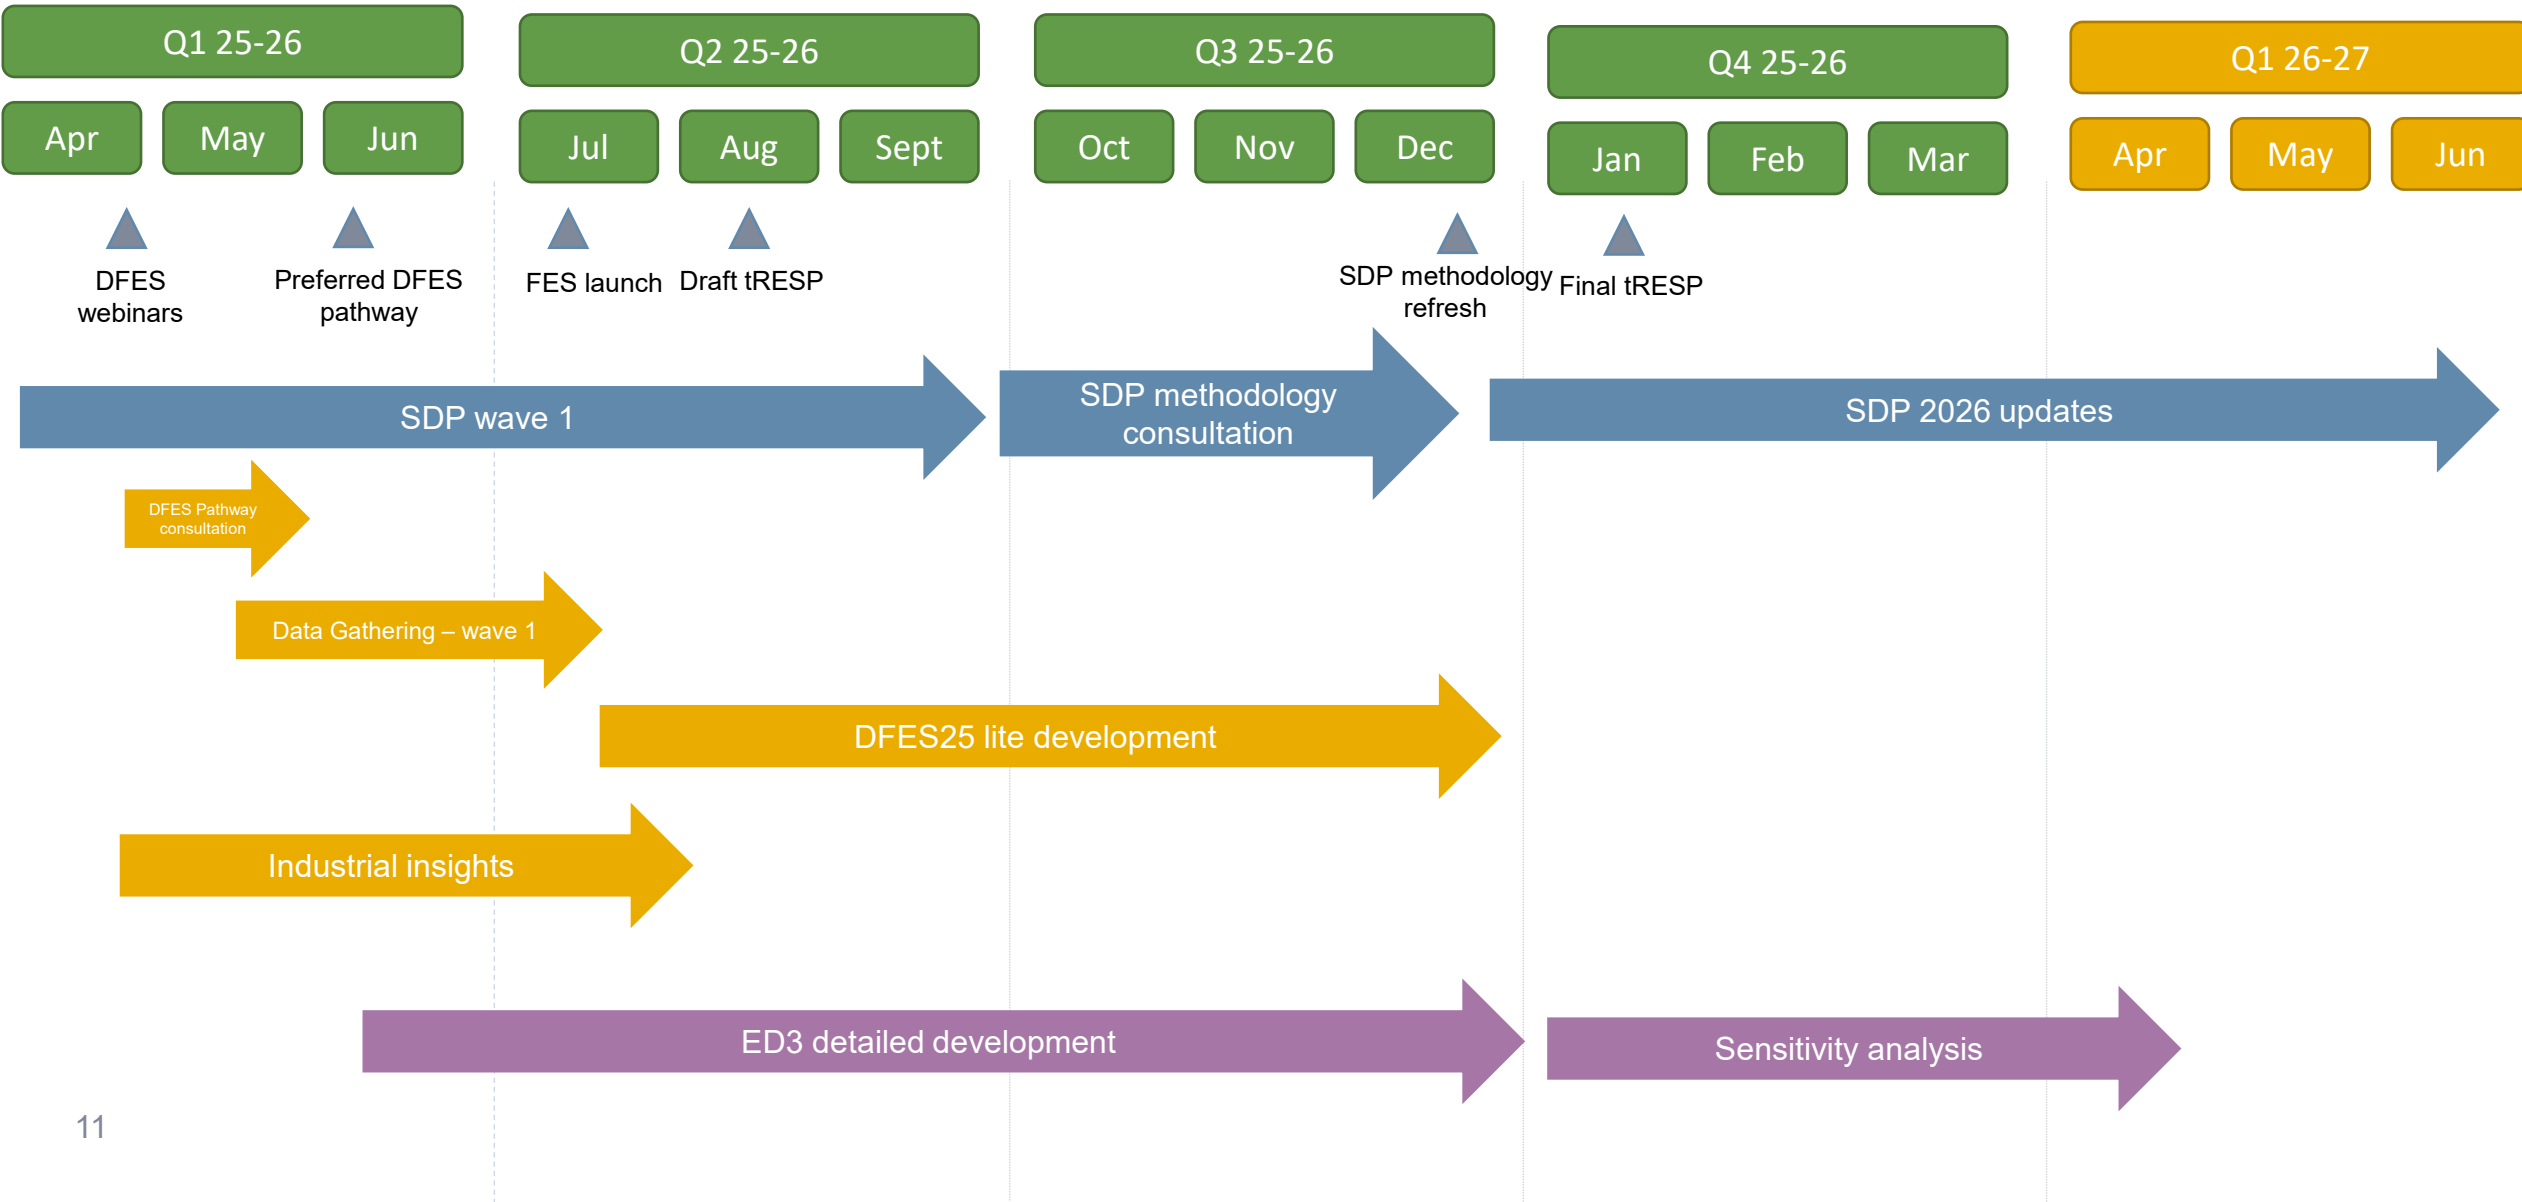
Q1 25-26

Apr May Jun

Q2 25-26

Jul Aug Sept

Q3 25-26

Oct Nov Dec

Q4 25-26

Jan Feb Mar

Q1 26-27

Apr May Jun

DFES webinars

Preferred DFES pathway

FES launch

Draft tRESP

SDP methodology refresh

Final tRESP

SDP wave 1

SDP methodology consultation

SDP 2026 updates

DFES Pathway consultation

Data Gathering – wave 1

DFES25 lite development

Industrial insights

ED3 detailed development

Sensitivity analysis

11